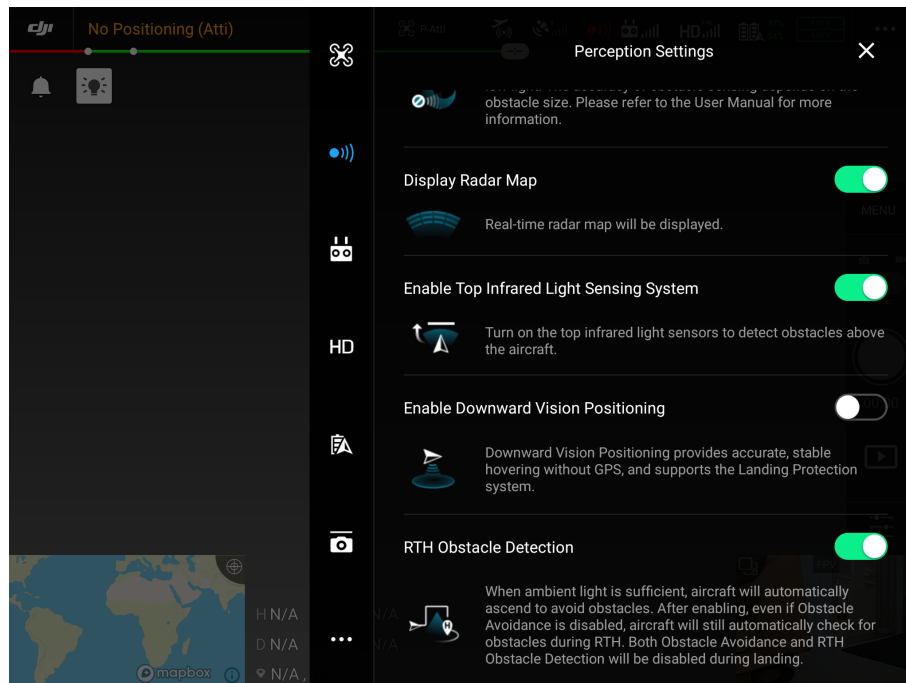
dji No Positioning (Atti)

P-Atti

HD

Perception Settings

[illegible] obstacle size. Please refer to the User Manual for more information.

Display Radar Map

Real-time radar map will be displayed.

Enable Top Infrared Light Sensing System

Turn on the top infrared light sensors to detect obstacles above the aircraft.

HD

Enable Downward Vision Positioning

Downward Vision Positioning provides accurate, stable hovering without GPS, and supports the Landing Protection system.

RTH Obstacle Detection

When ambient light is sufficient, aircraft will automatically ascend to avoid obstacles. After enabling, even if Obstacle Avoidance is disabled, aircraft will still automatically check for obstacles during RTH. Both Obstacle Avoidance and RTH Obstacle Detection will be disabled during landing.

MENU

mapbox

H N/A
D N/A
N/A